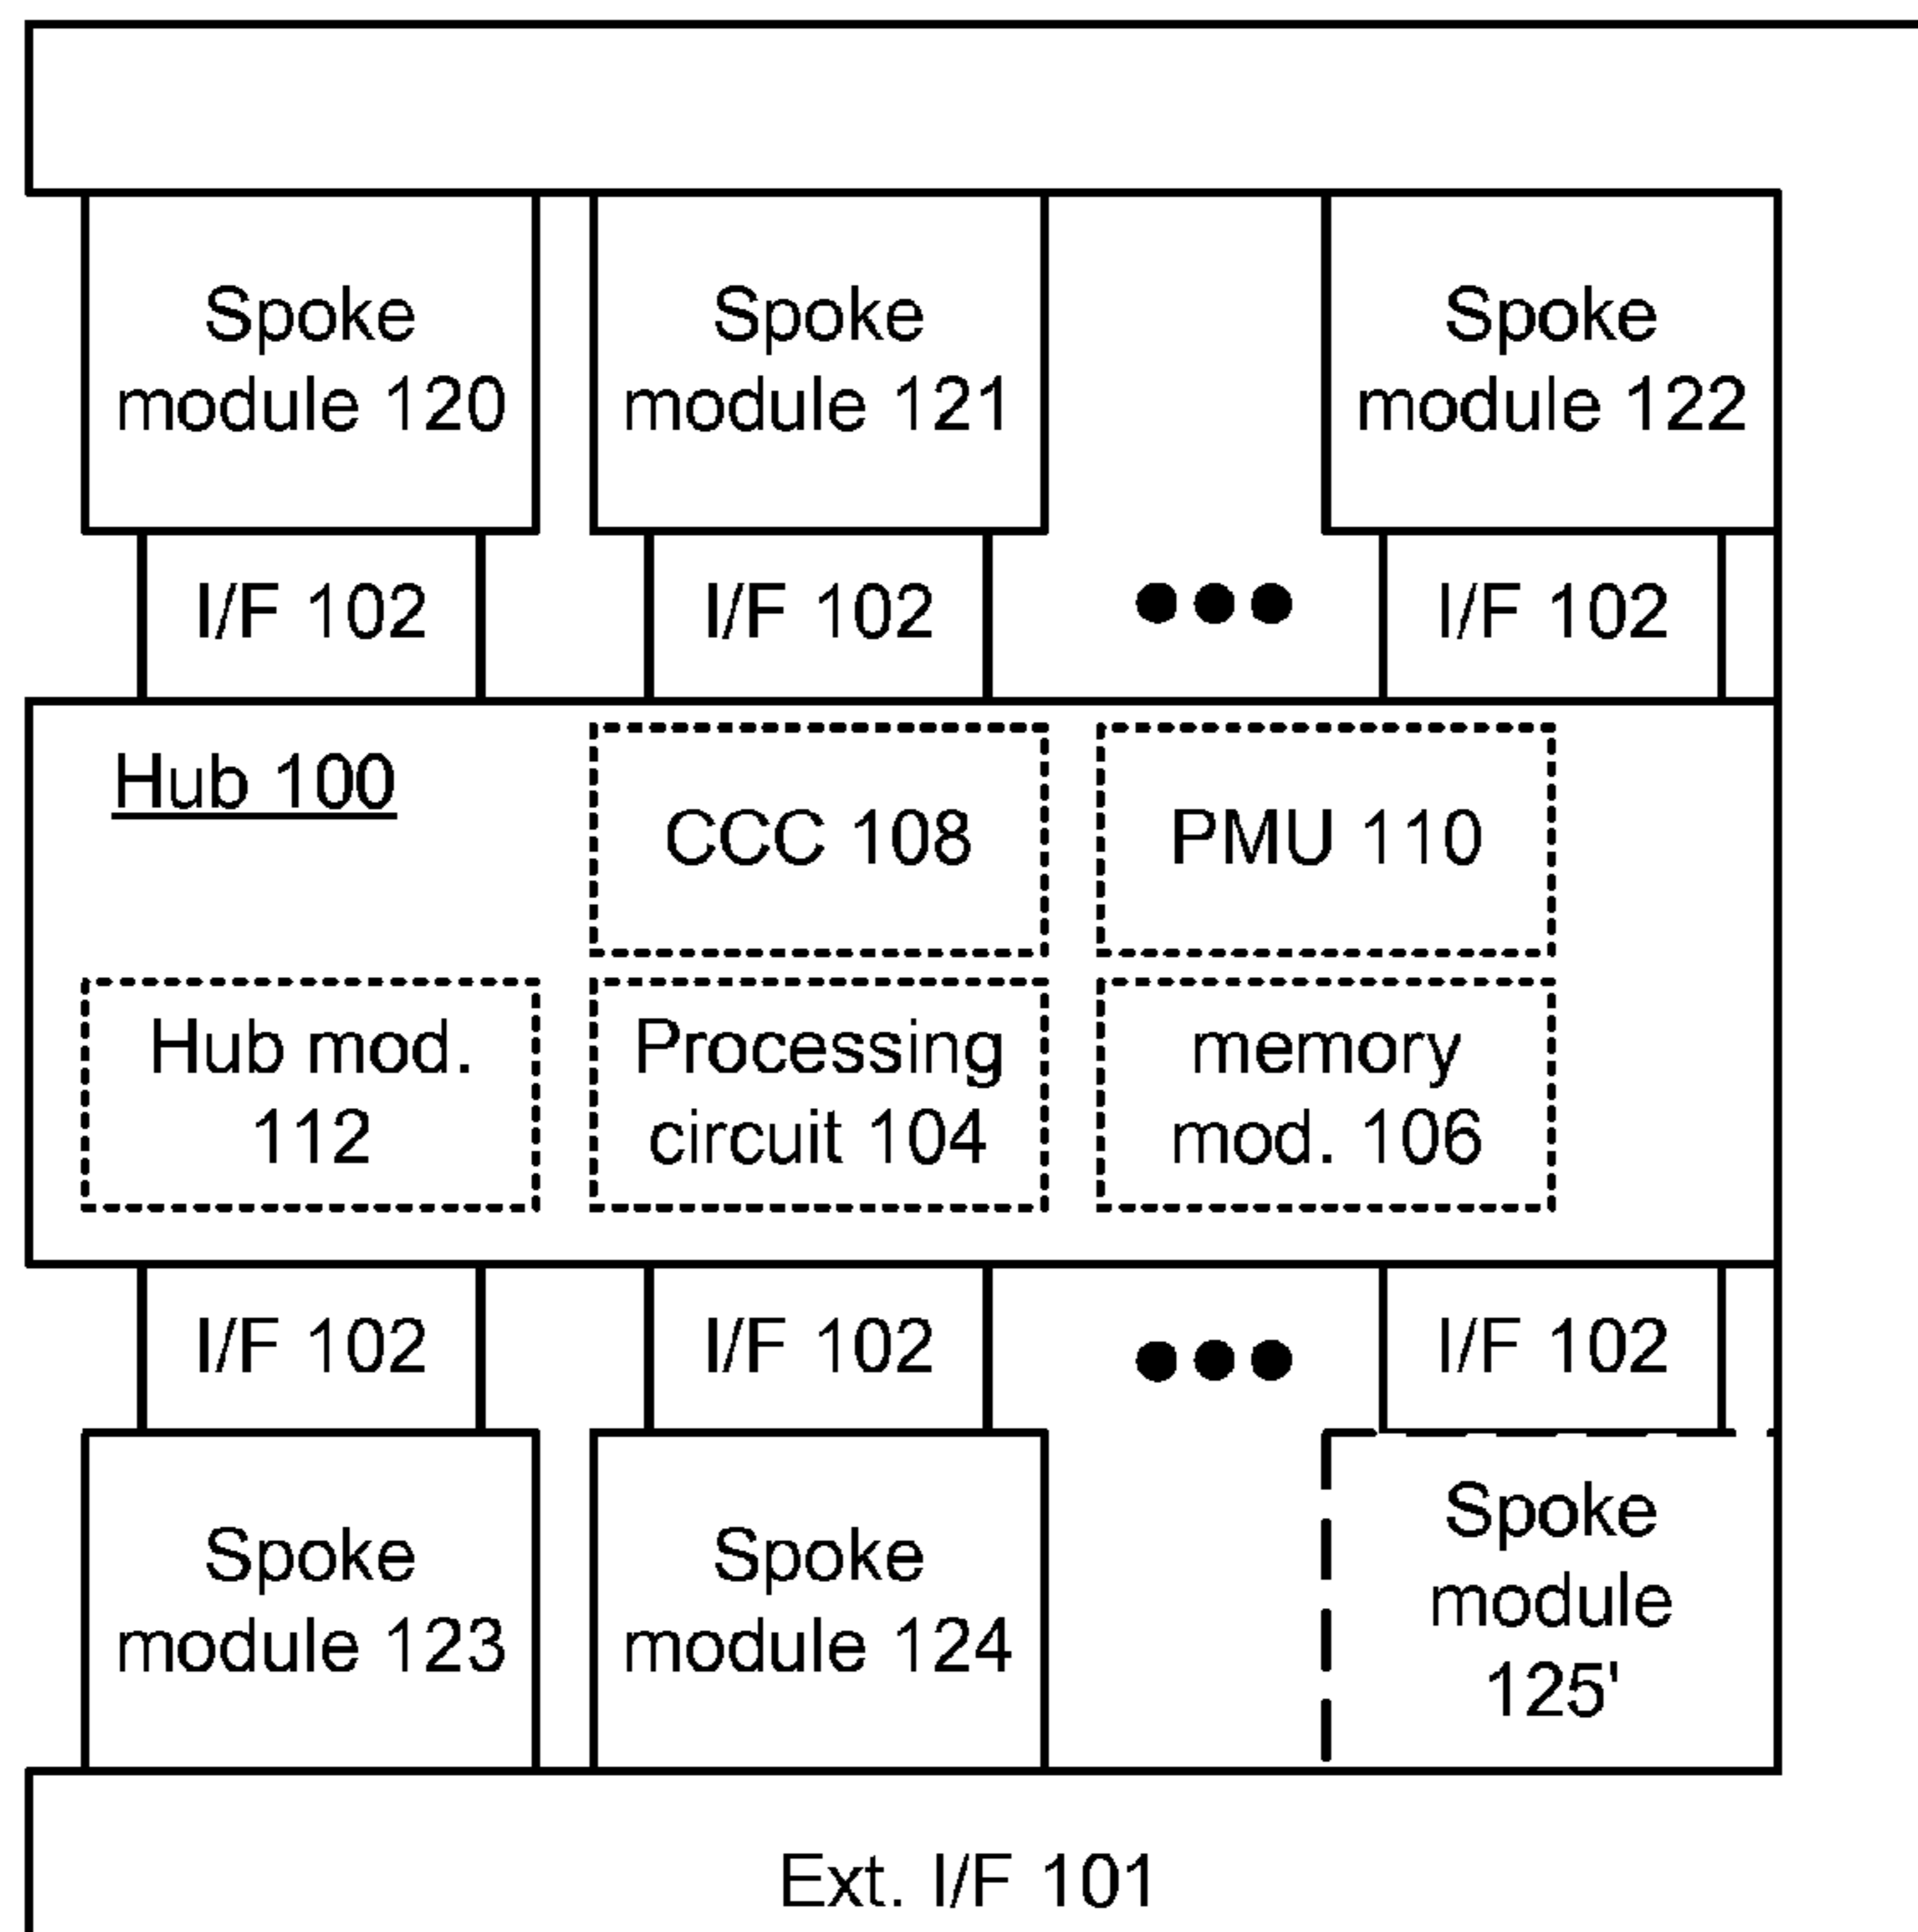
Spoke module 120

Spoke module 121

Spoke module 122

I/F 102

I/F 102

I/F 102

Hub 100

CCC 108

PMU 110

Hub mod. 112

Processing circuit 104

memory mod. 106

I/F 102

I/F 102

I/F 102

Spoke module 123

Spoke module 124

Spoke module 125'

Ext. I/F 101